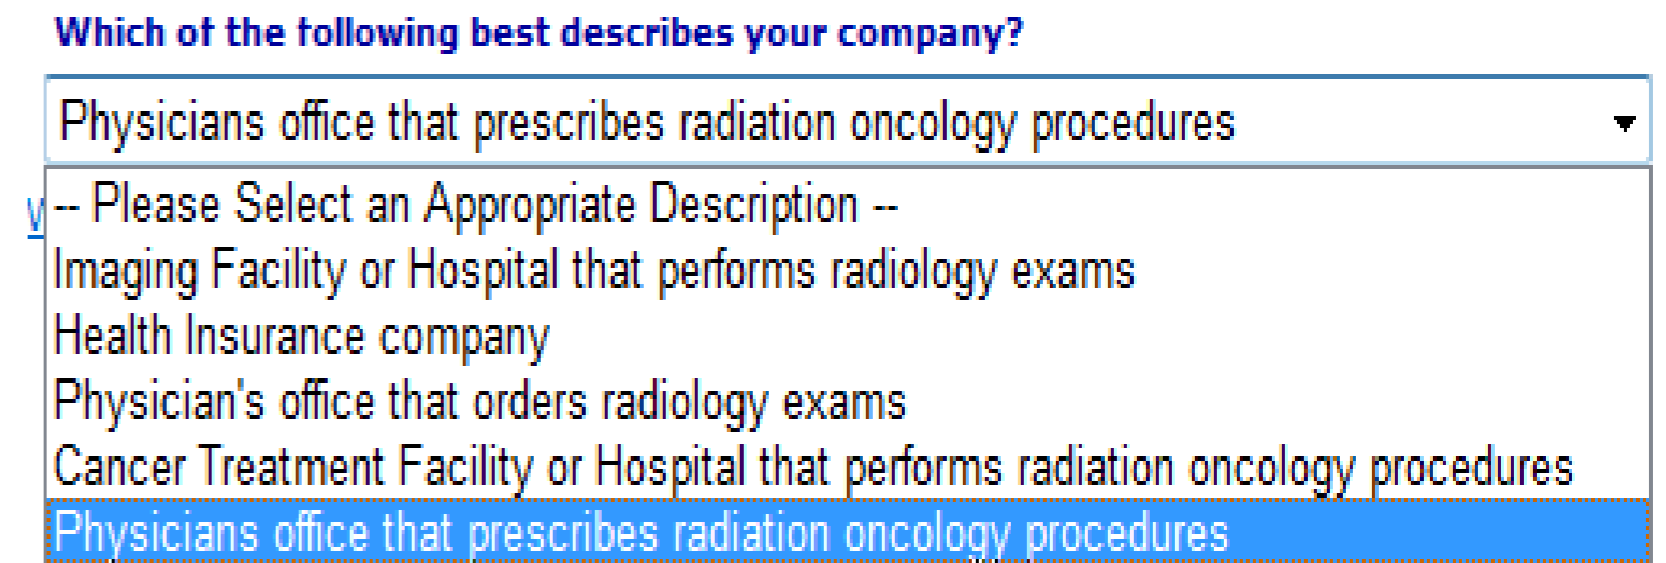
Which of the following best describes your company?

Physicians office that prescribes radiation oncology procedures

-- Please Select an Appropriate Description --
Imaging Facility or Hospital that performs radiology exams
Health Insurance company
Physician's office that orders radiology exams
Cancer Treatment Facility or Hospital that performs radiation oncology procedures
Physicians office that prescribes radiation oncology procedures